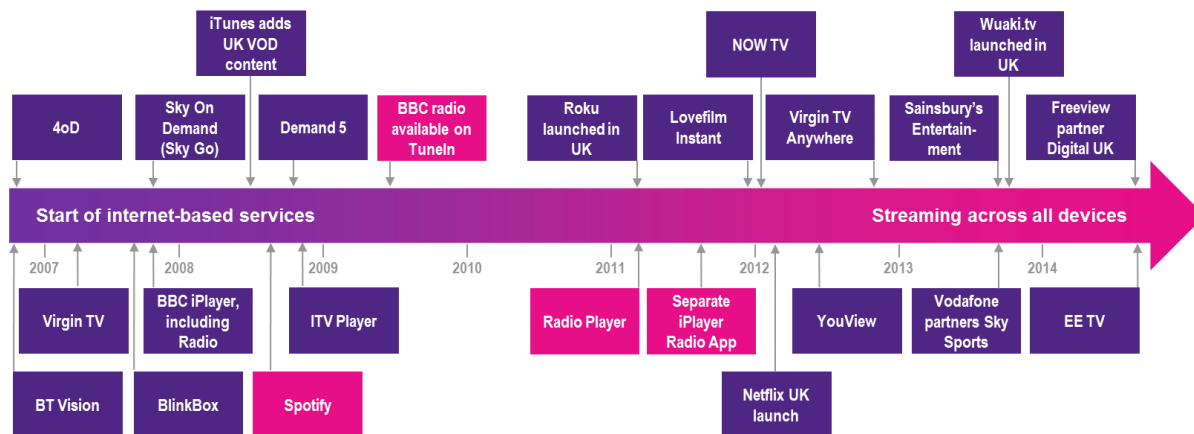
iTunes adds UK VOD content

NOW TV

Wuaki.tv launched in UK

4oD

Sky On Demand (Sky Go)

Demand 5

BBC radio available on TuneIn

Roku launched in UK

Lovefilm Instant

Virgin TV Anywhere

Sainsbury's Entertainment

Freeview partner Digital UK

Start of internet-based services

Streaming across all devices

2007

2008

2009

2010

2011

2012

2013

2014

Virgin TV

BBC iPlayer, including Radio

ITV Player

Radio Player

Separate iPlayer Radio App

YouView

Vodafone partners Sky Sports

EE TV

BT Vision

BlinkBox

Spotify

Netflix UK launch